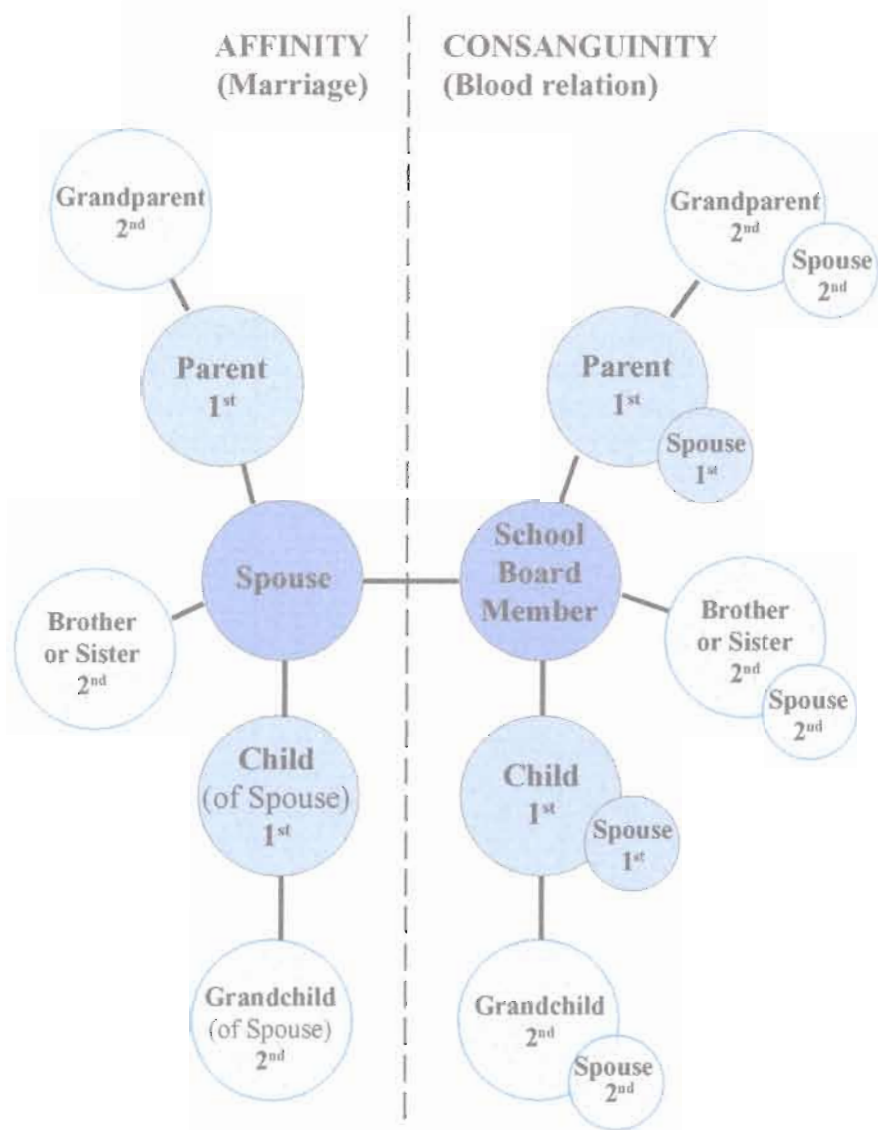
AFFINITY
(Marriage)

CONSANGUINITY
(Blood relation)

Grandparent
$2^{nd}$

Grandparent
$2^{nd}$

Spouse
$2^{nd}$

Parent
$1^{st}$

Parent
$1^{st}$

Spouse
$1^{st}$

Brother or Sister
$2^{nd}$

Spouse

School Board Member

Brother or Sister
$2^{nd}$

Spouse
$2^{nd}$

Child
(of Spouse)
$1^{st}$

Child
$1^{st}$

Spouse
$1^{st}$

Grandchild
(of Spouse)
$2^{nd}$

Grandchild
$2^{nd}$

Spouse
$2^{nd}$